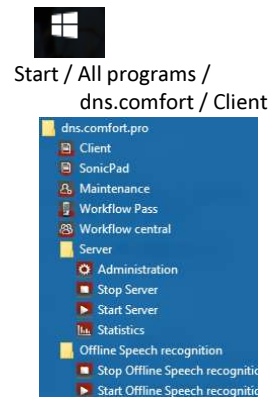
Start / All programs / dns.comfort / Client

dns.comfort.pro
Client
SonicPad
Maintenance
Workflow Pass
Workflow central
Server
Administration
Stop Server
Start Server
Statistics
Offline Speech recognition
Stop Offline Speech recogniti
Start Offline Speech recogniti